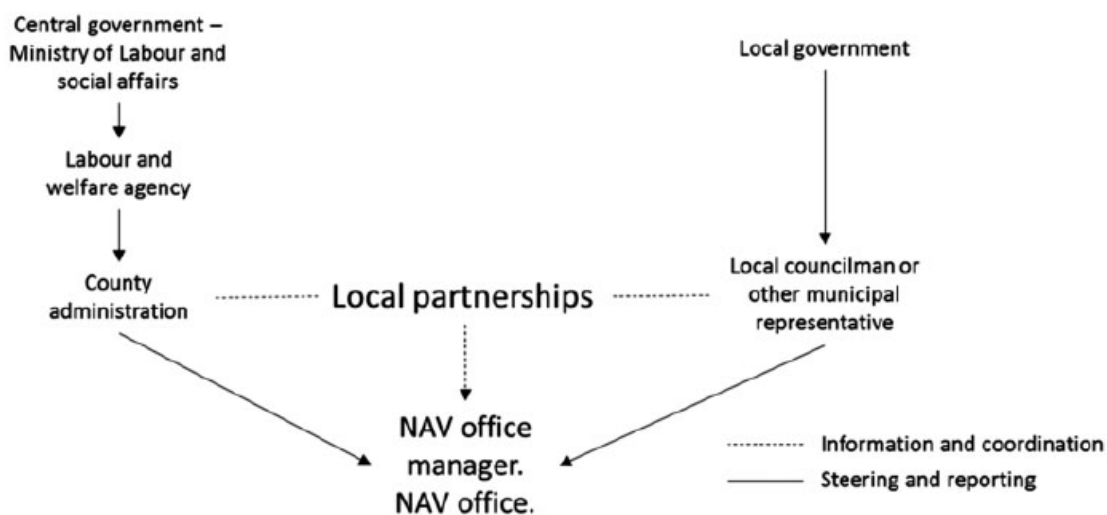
Central government – Ministry of Labour and social affairs

Labour and welfare agency

County administration

Local government

Local councilman or other municipal representative

Local partnerships

NAV office manager. NAV office.

Information and coordination

Steering and reporting